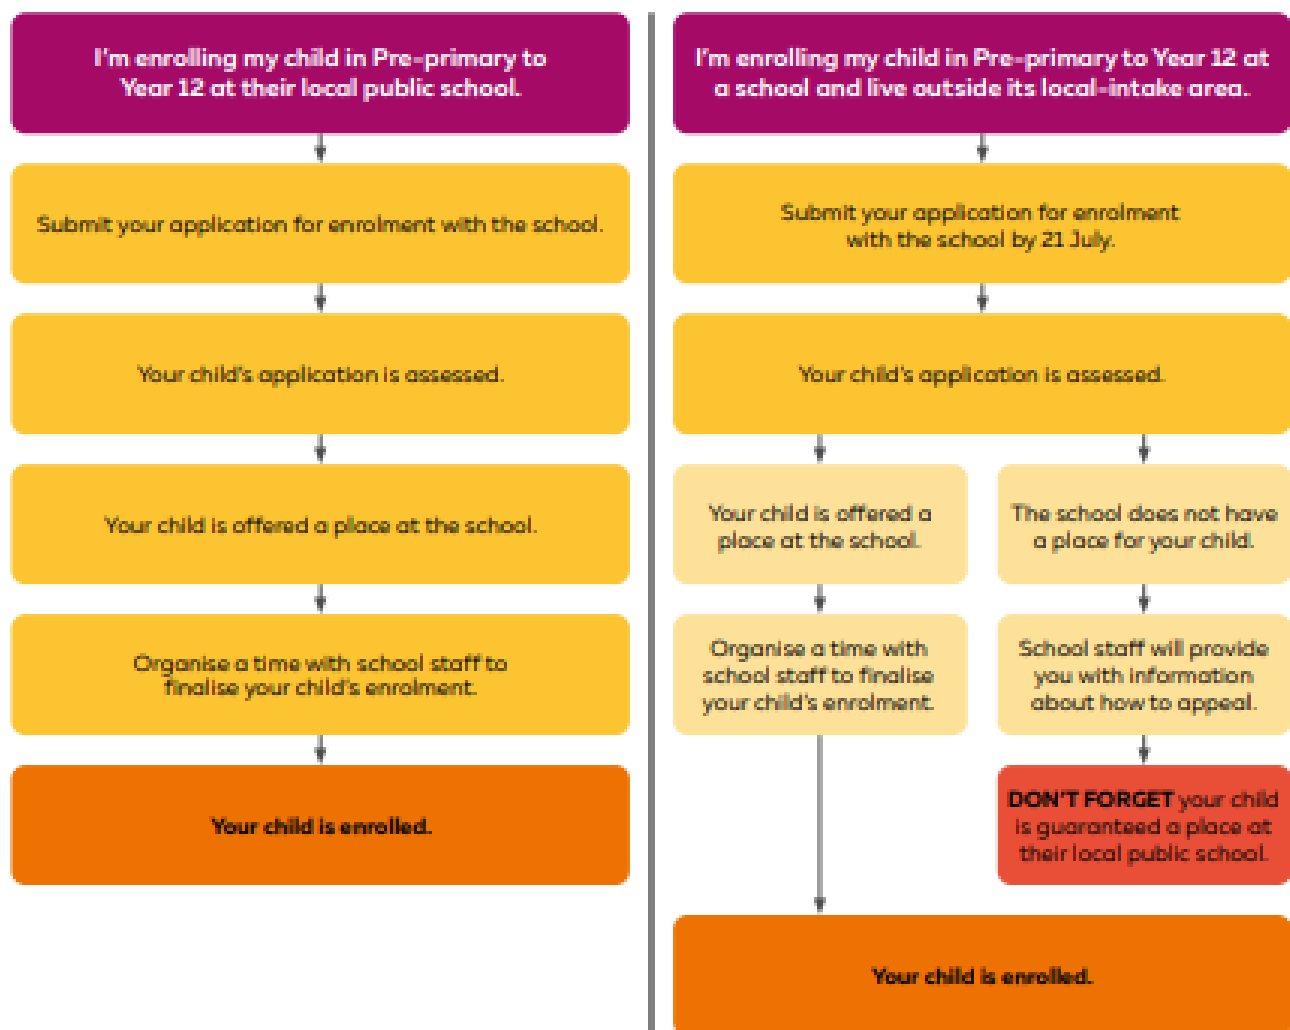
I'm enrolling my child in Pre-primary to Year 12 at their local public school.

Submit your application for enrolment with the school.

Your child's application is assessed.

Your child is offered a place at the school.

Organise a time with school staff to finalise your child's enrolment.

Your child is enrolled.

I'm enrolling my child in Pre-primary to Year 12 at a school and live outside its local-intake area.

Submit your application for enrolment with the school by 21 July.

Your child's application is assessed.

Your child is offered a place at the school.

Organise a time with school staff to finalise your child's enrolment.

The school does not have a place for your child.

School staff will provide you with information about how to appeal.

DON'T FORGET your child is guaranteed a place at their local public school.

Your child is enrolled.